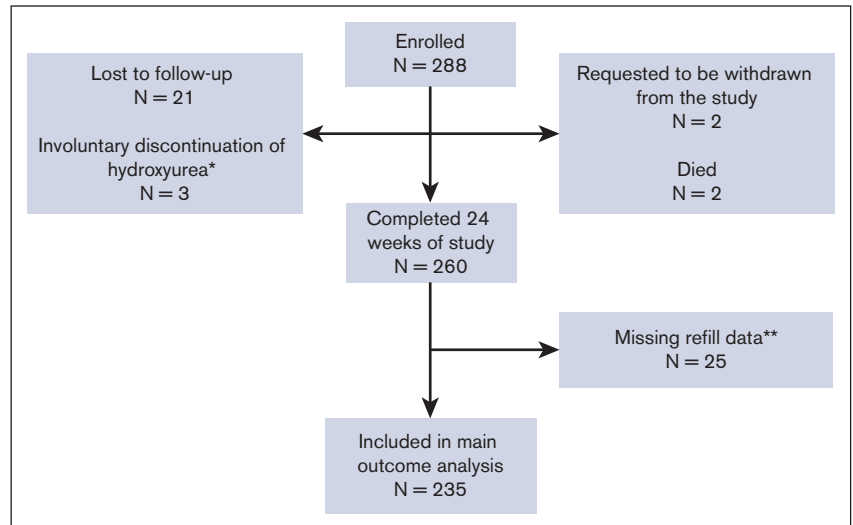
Enrolled
N = 288

Lost to follow-up
N = 21

Involuntary discontinuation of hydroxyurea*
N = 3

Requested to be withdrawn from the study
N = 2

Died
N = 2

Completed 24 weeks of study
N = 260

Missing refill data**
N = 25

Included in main outcome analysis
N = 235